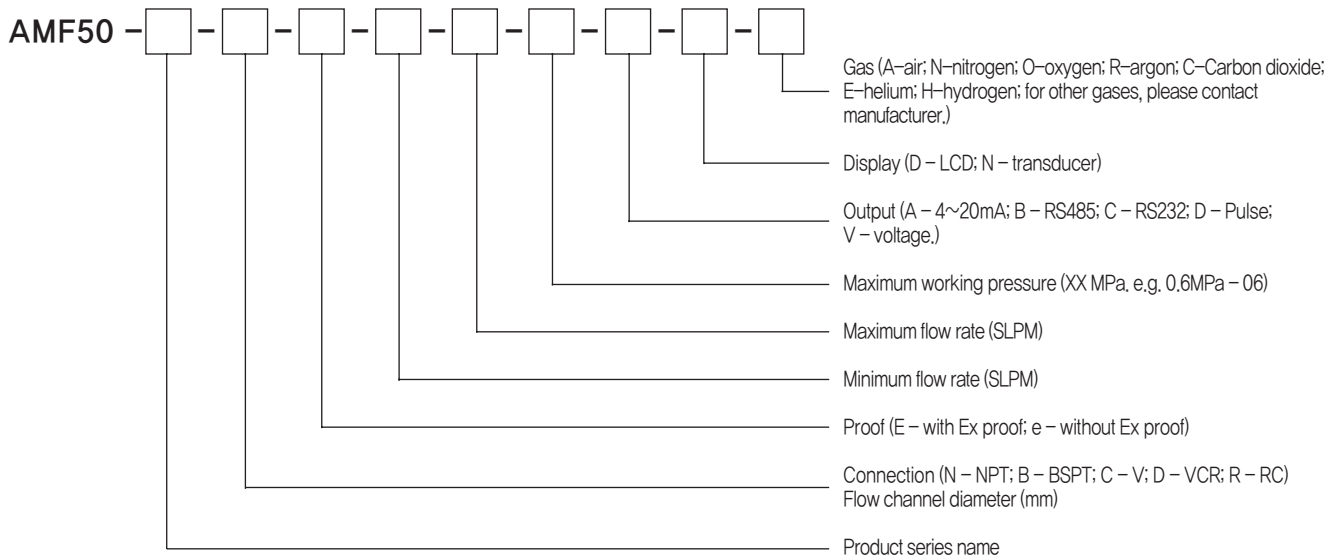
AMF50 – [ ] – [ ] – [ ] – [ ] – [ ] – [ ] – [ ] – [ ] – [ ]

Gas (A–air; N–nitrogen; O–oxygen; R–argon; C–Carbon dioxide; E–helium; H–hydrogen; for other gases, please contact manufacturer.)

Display (D – LCD; N – transducer)

Output (A – 4~20mA; B – RS485; C – RS232; D – Pulse; V – voltage.)

Maximum working pressure (XX MPa. e.g. 0.6MPa – 06)

Maximum flow rate (SLPM)

Minimum flow rate (SLPM)

Proof (E – with Ex proof; e – without Ex proof)

Connection (N – NPT; B – BSPT; C – V; D – VCR; R – RC)
Flow channel diameter (mm)

Product series name